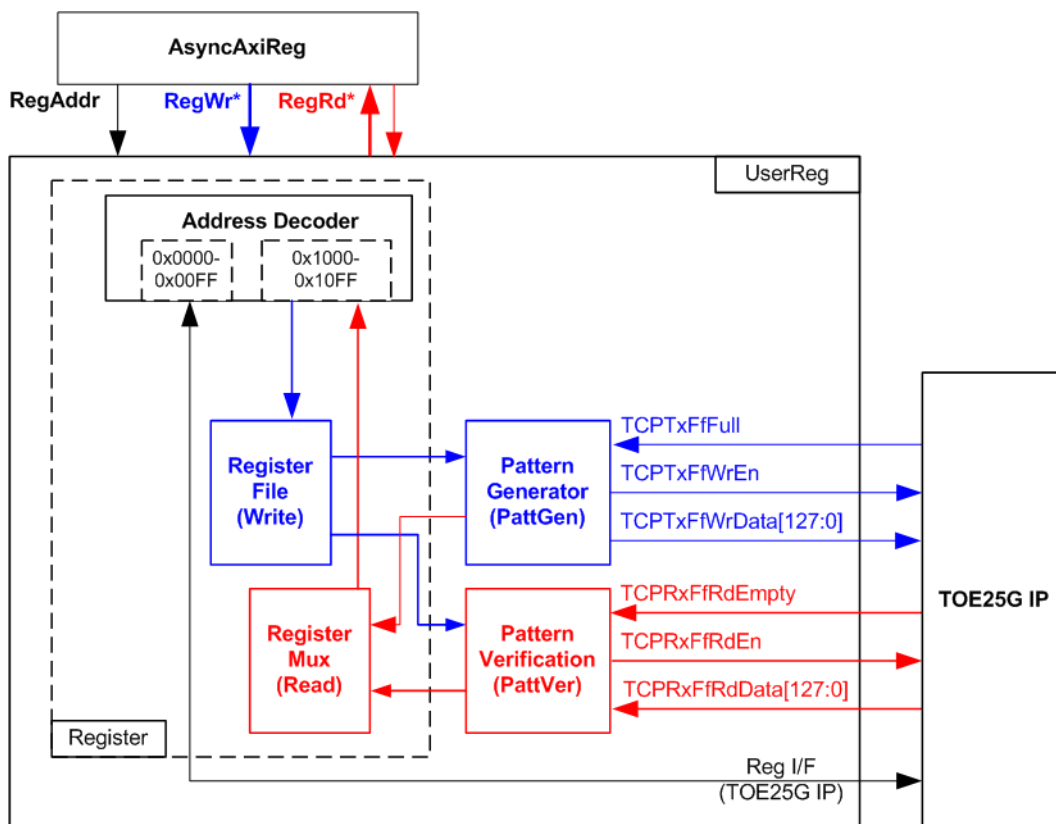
AsyncAxiReg

RegAddr

RegWr*

RegRd*

UserReg

Address Decoder

0x0000-0x00FF

0x1000-0x10FF

Register File (Write)

Pattern Generator (PattGen)

TCPTxFfFull

TCPTxFfWrEn

TCPTxFfWrData[127:0]

Register Mux (Read)

Pattern Verification (PattVer)

TCPRxFfRdEmpty

TCPRxFfRdEn

TCPRxFfRdData[127:0]

TOE25G IP

Register

Reg I/F (TOE25G IP)